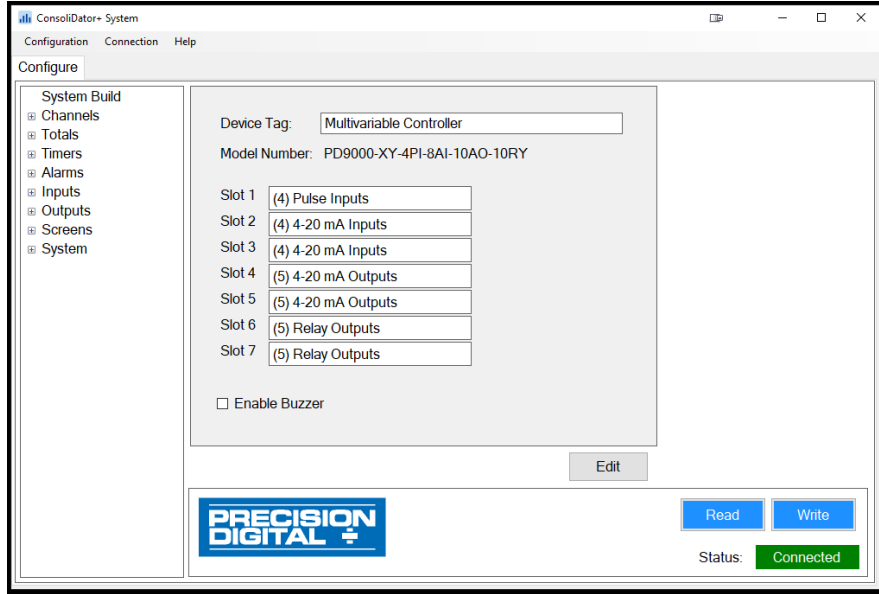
ConsoliDator+ System

Configuration Connection Help

Configure

System Build
⊞ Channels
⊞ Totals
⊞ Timers
⊞ Alarms
⊞ Inputs
⊞ Outputs
⊞ Screens
⊞ System

Device Tag: Multivariable Controller

Model Number: PD9000-XY-4PI-8AI-10AO-10RY

| | |
|---|---|
| Slot 1 | (4) Pulse Inputs |
| Slot 2 | (4) 4-20 mA Inputs |
| Slot 3 | (4) 4-20 mA Inputs |
| Slot 4 | (5) 4-20 mA Outputs |
| Slot 5 | (5) 4-20 mA Outputs |
| Slot 6 | (5) Relay Outputs |
| Slot 7 | (5) Relay Outputs |

☐ Enable Buzzer

Edit

PRECISION DIGITAL

Read Write

Status: Connected